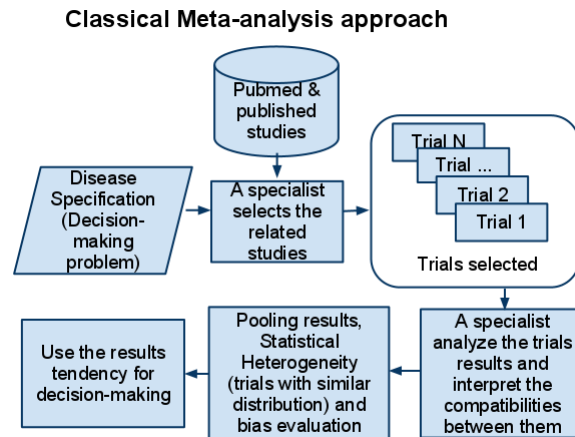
Classical Meta-analysis approach

Pubmed & published studies

Disease Specification (Decision-making problem)

A specialist selects the related studies

Trial N

Trial ...

Trial 2

Trial 1

Trials selected

A specialist analyze the trials results and interpret the compatibilities between them

Pooling results, Statistical Heterogeneity (trials with similar distribution) and bias evaluation

Use the results tendency for decision-making